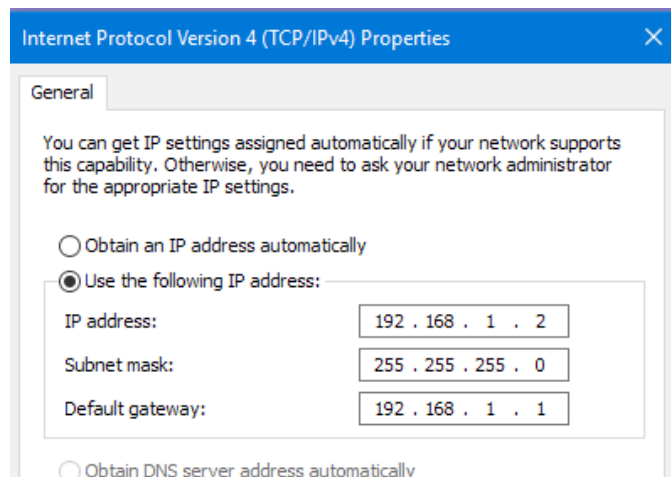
Internet Protocol Version 4 (TCP/IPv4) Properties

General

You can get IP settings assigned automatically if your network supports this capability. Otherwise, you need to ask your network administrator for the appropriate IP settings.

Obtain an IP address automatically

Use the following IP address:

IP address: 192 . 168 . 1 . 2

Subnet mask: 255 . 255 . 255 . 0

Default gateway: 192 . 168 . 1 . 1

Obtain DNS server address automatically